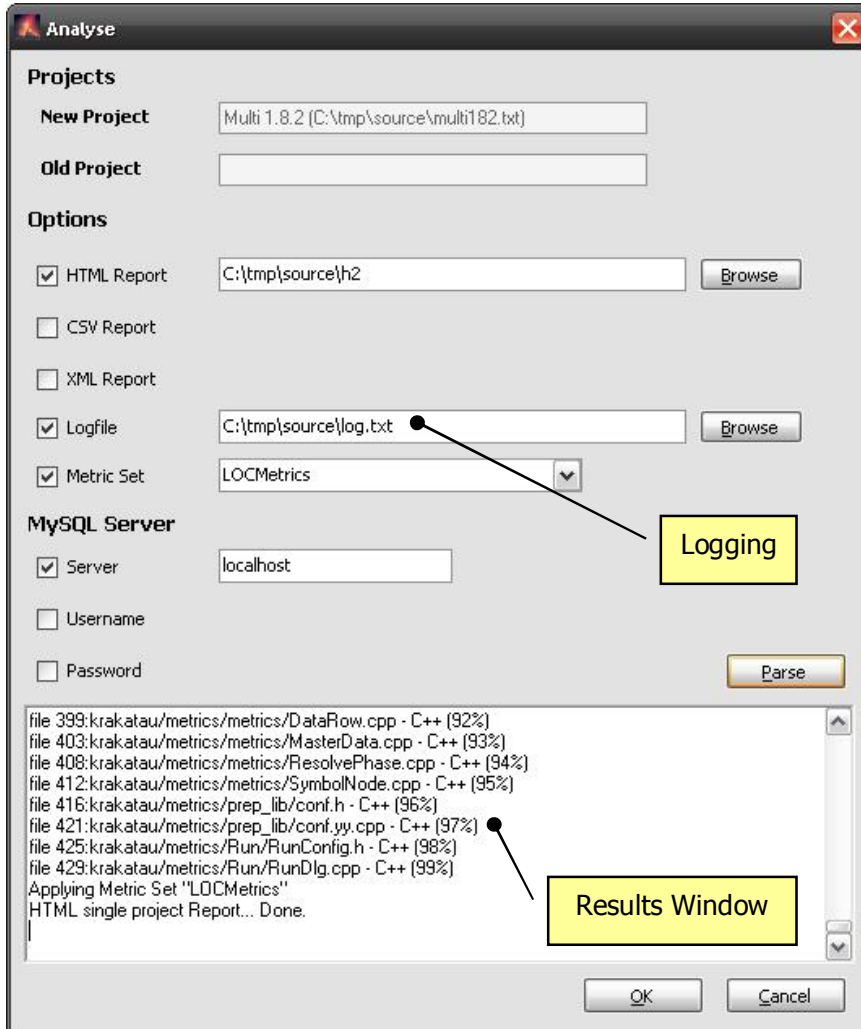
Analyse

Projects

New Project
Multi 1.8.2 (C:\tmp\source\multi182.txt)

Old Project

Options

HTML Report
C:\tmp\source\h2
Browse

CSV Report

XML Report

Logfile
C:\tmp\source\log.txt
Browse

Metric Set
LOCMetrics

MySQL Server

Server
localhost

Username

Password

Parse

Logging

file 399:krakatau/metrics/metrics/DataRow.cpp - C++ (92%)
file 403:krakatau/metrics/metrics/MasterData.cpp - C++ (93%)
file 408:krakatau/metrics/metrics/ResolvePhase.cpp - C++ (94%)
file 412:krakatau/metrics/metrics/SymbolNode.cpp - C++ (95%)
file 416:krakatau/metrics/prep_lib/conf.h - C++ (96%)
file 421:krakatau/metrics/prep_lib/conf.yy.cpp - C++ (97%)
file 425:krakatau/metrics/Run/RunConfig.h - C++ (98%)
file 429:krakatau/metrics/Run/RunDlg.cpp - C++ (99%)
Applying Metric Set "LOCMetrics"
HTML single project Report... Done.

Results Window

OK
Cancel